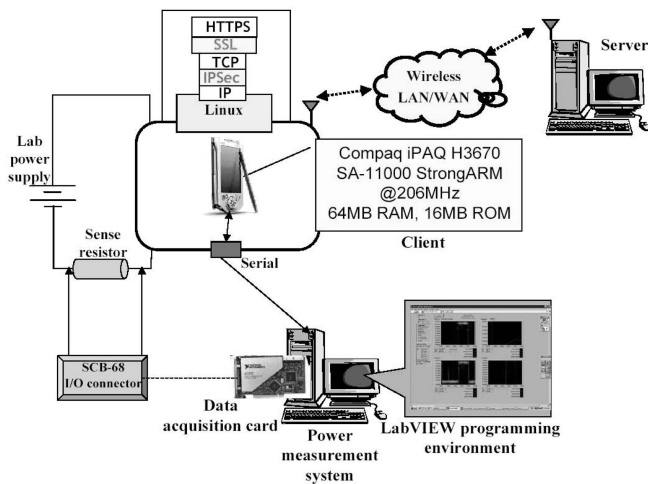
HTTPS
SSL
TCP
IPSec
IP
Linux

Wireless LAN/WAN

Server

Lab power supply

Compaq iPAQ H3670
SA-11000 StrongARM
@206MHz
64MB RAM, 16MB ROM

Client

Sense resistor

Serial

SCB-68
I/O connector

Data acquisition card

Power measurement system

LabVIEW programming environment